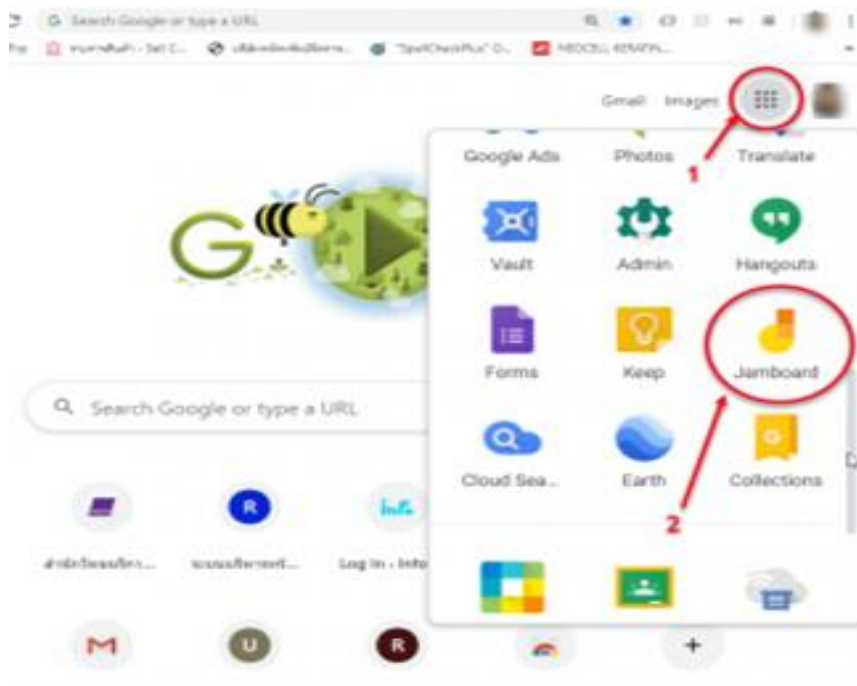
Search Google or type a URL

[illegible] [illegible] "SpellCheckPlus" G... NEOCELL KERATIN...

Gmail Images

Google Ads Photos Translate

1

Vault Admin Hangouts

Forms Keep Jamboard

Search Google or type a URL

Cloud Sea... Earth Collections

2

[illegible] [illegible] Log In - Info

R

U

R

+